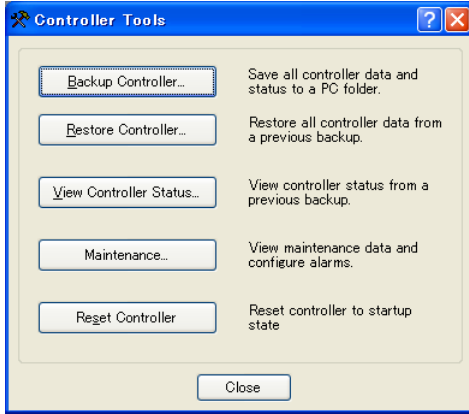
Controller Tools

Backup Controller...

Save all controller data and status to a PC folder.

Restore Controller...

Restore all controller data from a previous backup.

View Controller Status...

View controller status from a previous backup.

Maintenance...

View maintenance data and configure alarms.

Reset Controller

Reset controller to startup state

Close